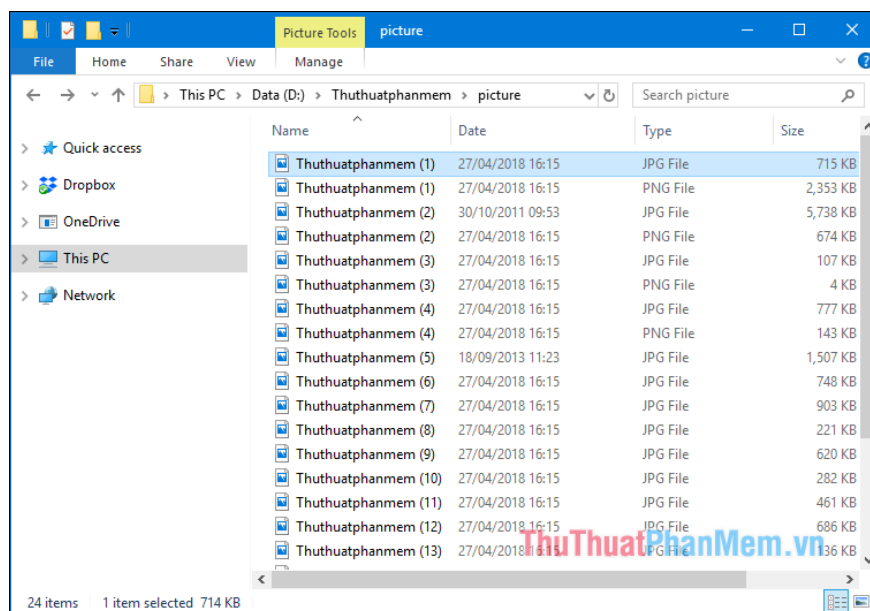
Picture Tools picture

File Home Share View Manage

This PC > Data (D:) > Thuthuatphanmem > picture

Search picture

Quick access
Dropbox
OneDrive
This PC
Network

| Name | Date | Type | Size |
|---|---|---|---|
| Thuthuatphanmem (1) | 27/04/2018 16:15 | JPG File | 715 KB |
| Thuthuatphanmem (1) | 27/04/2018 16:15 | PNG File | 2,353 KB |
| Thuthuatphanmem (2) | 30/10/2011 09:53 | JPG File | 5,738 KB |
| Thuthuatphanmem (2) | 27/04/2018 16:15 | PNG File | 674 KB |
| Thuthuatphanmem (3) | 27/04/2018 16:15 | JPG File | 107 KB |
| Thuthuatphanmem (3) | 27/04/2018 16:15 | PNG File | 4 KB |
| Thuthuatphanmem (4) | 27/04/2018 16:15 | JPG File | 777 KB |
| Thuthuatphanmem (4) | 27/04/2018 16:15 | PNG File | 143 KB |
| Thuthuatphanmem (5) | 18/09/2013 11:23 | JPG File | 1,507 KB |
| Thuthuatphanmem (6) | 27/04/2018 16:15 | JPG File | 748 KB |
| Thuthuatphanmem (7) | 27/04/2018 16:15 | JPG File | 903 KB |
| Thuthuatphanmem (8) | 27/04/2018 16:15 | JPG File | 221 KB |
| Thuthuatphanmem (9) | 27/04/2018 16:15 | JPG File | 620 KB |
| Thuthuatphanmem (10) | 27/04/2018 16:15 | JPG File | 282 KB |
| Thuthuatphanmem (11) | 27/04/2018 16:15 | JPG File | 461 KB |
| Thuthuatphanmem (12) | 27/04/2018 16:15 | JPG File | 686 KB |
| Thuthuatphanmem (13) | 27/04/2018 16:15 | JPG File | 136 KB |

ThuThuatPhanMem.vn

24 items 1 item selected 714 KB